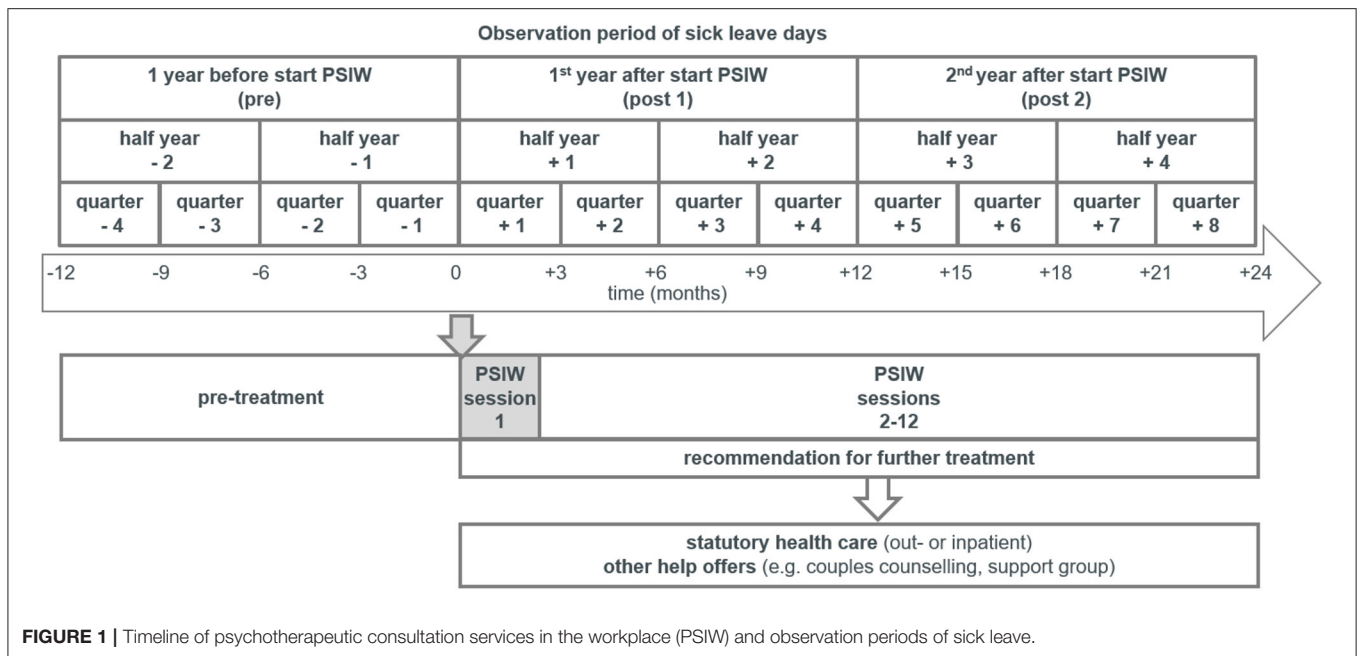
Observation period of sick leave days

| 1 year before start PSIW (pre) | | | | 1$^{st}$ year after start PSIW (post 1) | | | | 2$^{nd}$ year after start PSIW (post 2) | | | |
|---|---|---|---|---|---|---|---|---|---|---|---|
| half year - 2 | | half year - 1 | | half year + 1 | | half year + 2 | | half year + 3 | | half year + 4 | |
| quarter - 4 | quarter - 3 | quarter - 2 | quarter - 1 | quarter + 1 | quarter + 2 | quarter + 3 | quarter + 4 | quarter + 5 | quarter + 6 | quarter + 7 | quarter + 8 |

-12 -9 -6 -3 0 +3 +6 +9 +12 +15 +18 +21 +24
time (months)

pre-treatment

PSIW session 1

PSIW sessions 2-12

recommendation for further treatment

statutory health care (out- or inpatient)
other help offers (e.g. couples counselling, support group)

FIGURE 1 | Timeline of psychotherapeutic consultation services in the workplace (PSIW) and observation periods of sick leave.